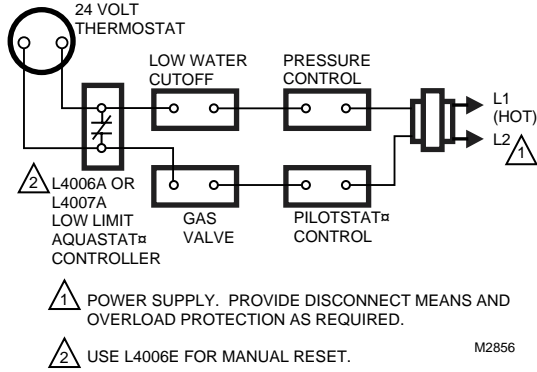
24 VOLT THERMOSTAT

LOW WATER CUTOFF

PRESSURE CONTROL

L1 (HOT)

L2 1

2 L4006A OR L4007A LOW LIMIT AQUASTAT¤ CONTROLLER

GAS VALVE

PILOTSTAT¤ CONTROL

1 POWER SUPPLY. PROVIDE DISCONNECT MEANS AND OVERLOAD PROTECTION AS REQUIRED.

2 USE L4006E FOR MANUAL RESET.

M2856